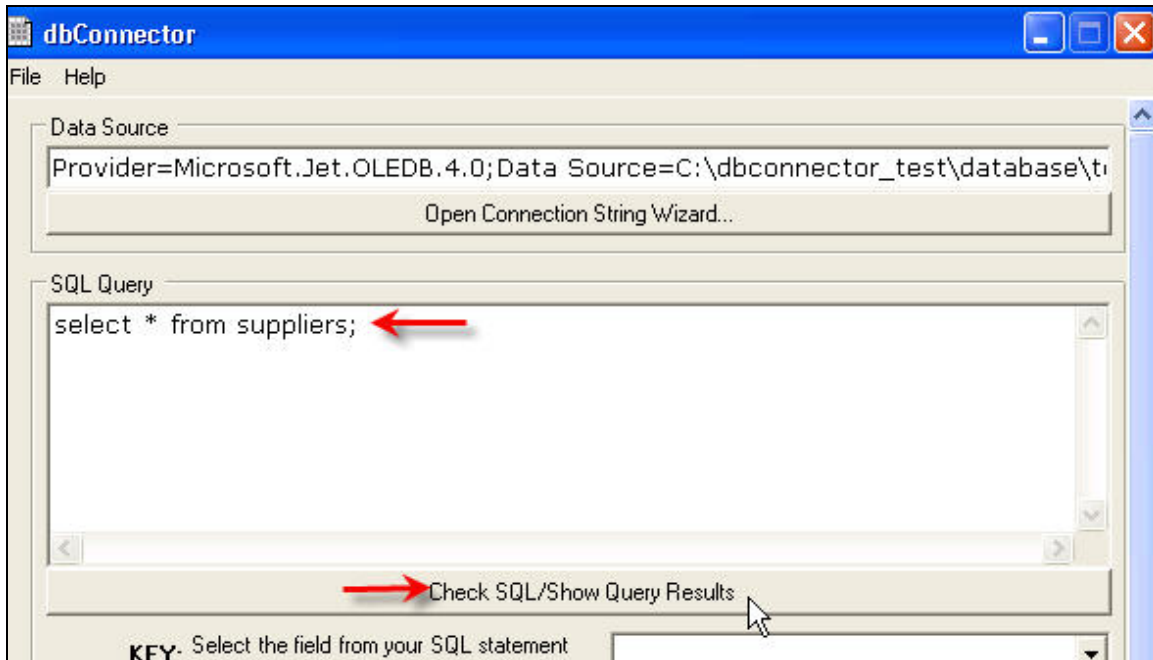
dbConnector

File Help

Data Source

Provider=Microsoft.Jet.OLEDB.4.0;Data Source=C:\dbconnector_test\database\t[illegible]

Open Connection String Wizard...

SQL Query

select * from suppliers;

Check SQL/Show Query Results

KEY: Select the field from your SQL statement